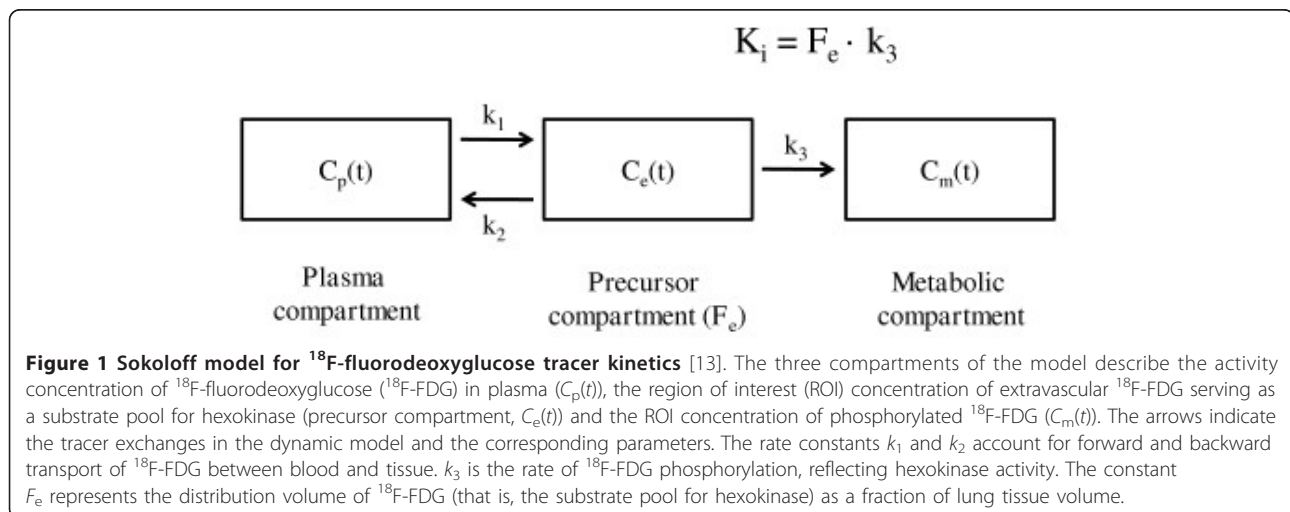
$K_i = F_e \cdot k_3$

$k_1$

$C_p(t)$

$C_e(t)$

$k_3$

$C_m(t)$

$k_2$

Plasma compartment

Precursor compartment ($F_e$)

Metabolic compartment

**Figure 1 Sokoloff model for $^{18}$F-fluorodeoxyglucose tracer kinetics** [13]. The three compartments of the model describe the activity concentration of $^{18}$F-fluorodeoxyglucose ($^{18}$F-FDG) in plasma ($C_p(t)$), the region of interest (ROI) concentration of extravascular $^{18}$F-FDG serving as a substrate pool for hexokinase (precursor compartment, $C_e(t)$) and the ROI concentration of phosphorylated $^{18}$F-FDG ($C_m(t)$). The arrows indicate the tracer exchanges in the dynamic model and the corresponding parameters. The rate constants $k_1$ and $k_2$ account for forward and backward transport of $^{18}$F-FDG between blood and tissue. $k_3$ is the rate of $^{18}$F-FDG phosphorylation, reflecting hexokinase activity. The constant $F_e$ represents the distribution volume of $^{18}$F-FDG (that is, the substrate pool for hexokinase) as a fraction of lung tissue volume.